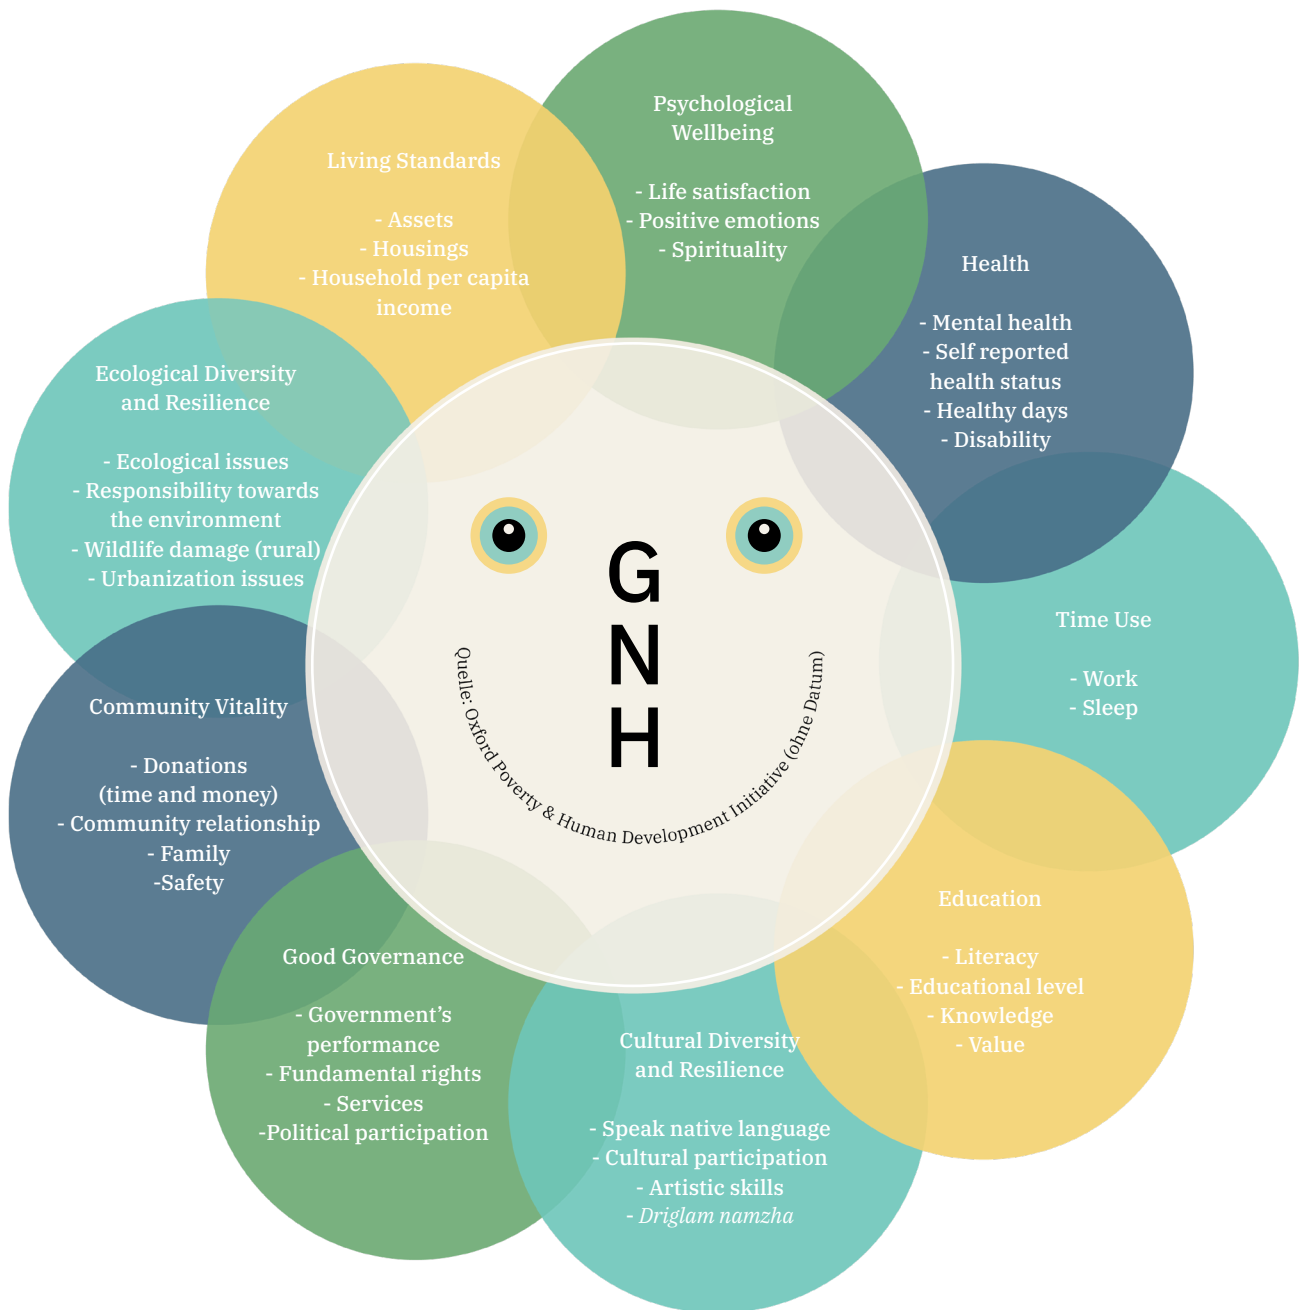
Psychological Wellbeing

- Life satisfaction
- Positive emotions
- Spirituality

Health

- Mental health
- Self reported health status
- Healthy days
- Disability

Time Use

- Work
- Sleep

Education

- Literacy
- Educational level
- Knowledge
- Value

Cultural Diversity and Resilience

- Speak native language
- Cultural participation
- Artistic skills
- Driglam namzha

Good Governance

- Government's performance
- Fundamental rights
- Services
-Political participation

Community Vitality

- Donations (time and money)
- Community relationship
- Family
-Safety

Ecological Diversity and Resilience

- Ecological issues
- Responsibility towards the environment
- Wildlife damage (rural)
- Urbanization issues

Living Standards

- Assets
- Housings
- Household per capita income

G
N
H

Quelle: Oxford Poverty & Human Development Initiative (ohne Datum)